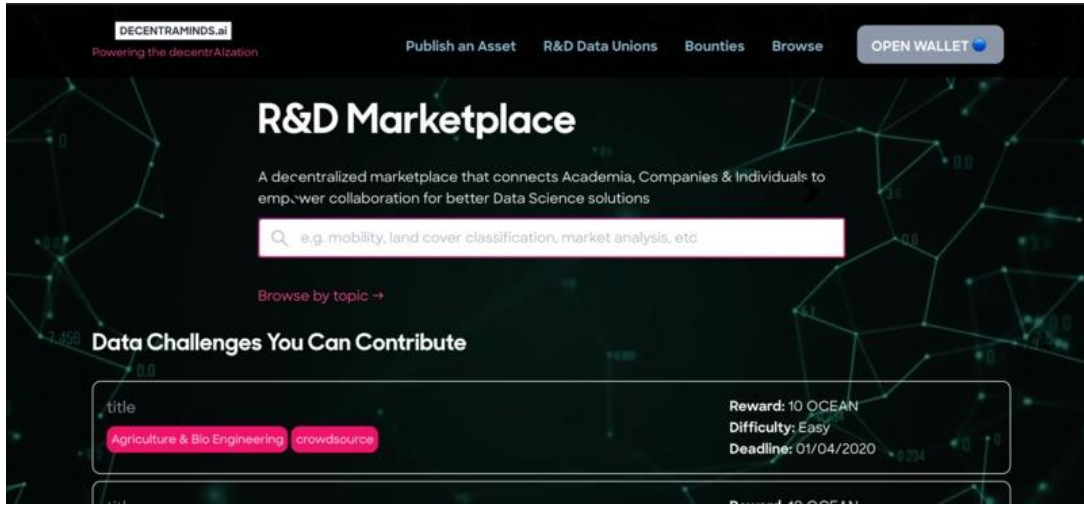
DECENTRAMINDS.ai
Powering the decentrAIzation

Publish an Asset R&D Data Unions Bounties Browse OPEN WALLET

R&D Marketplace

A decentralized marketplace that connects Academia, Companies & Individuals to empower collaboration for better Data Science solutions

e.g. mobility, land cover classification, market analysis, etc

Browse by topic →

Data Challenges You Can Contribute

title
Agriculture & Bio Engineering crowdsource

Reward: 10 OCEAN
Difficulty: Easy
Deadline: 01/04/2020

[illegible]
Reward: 10 OCEAN